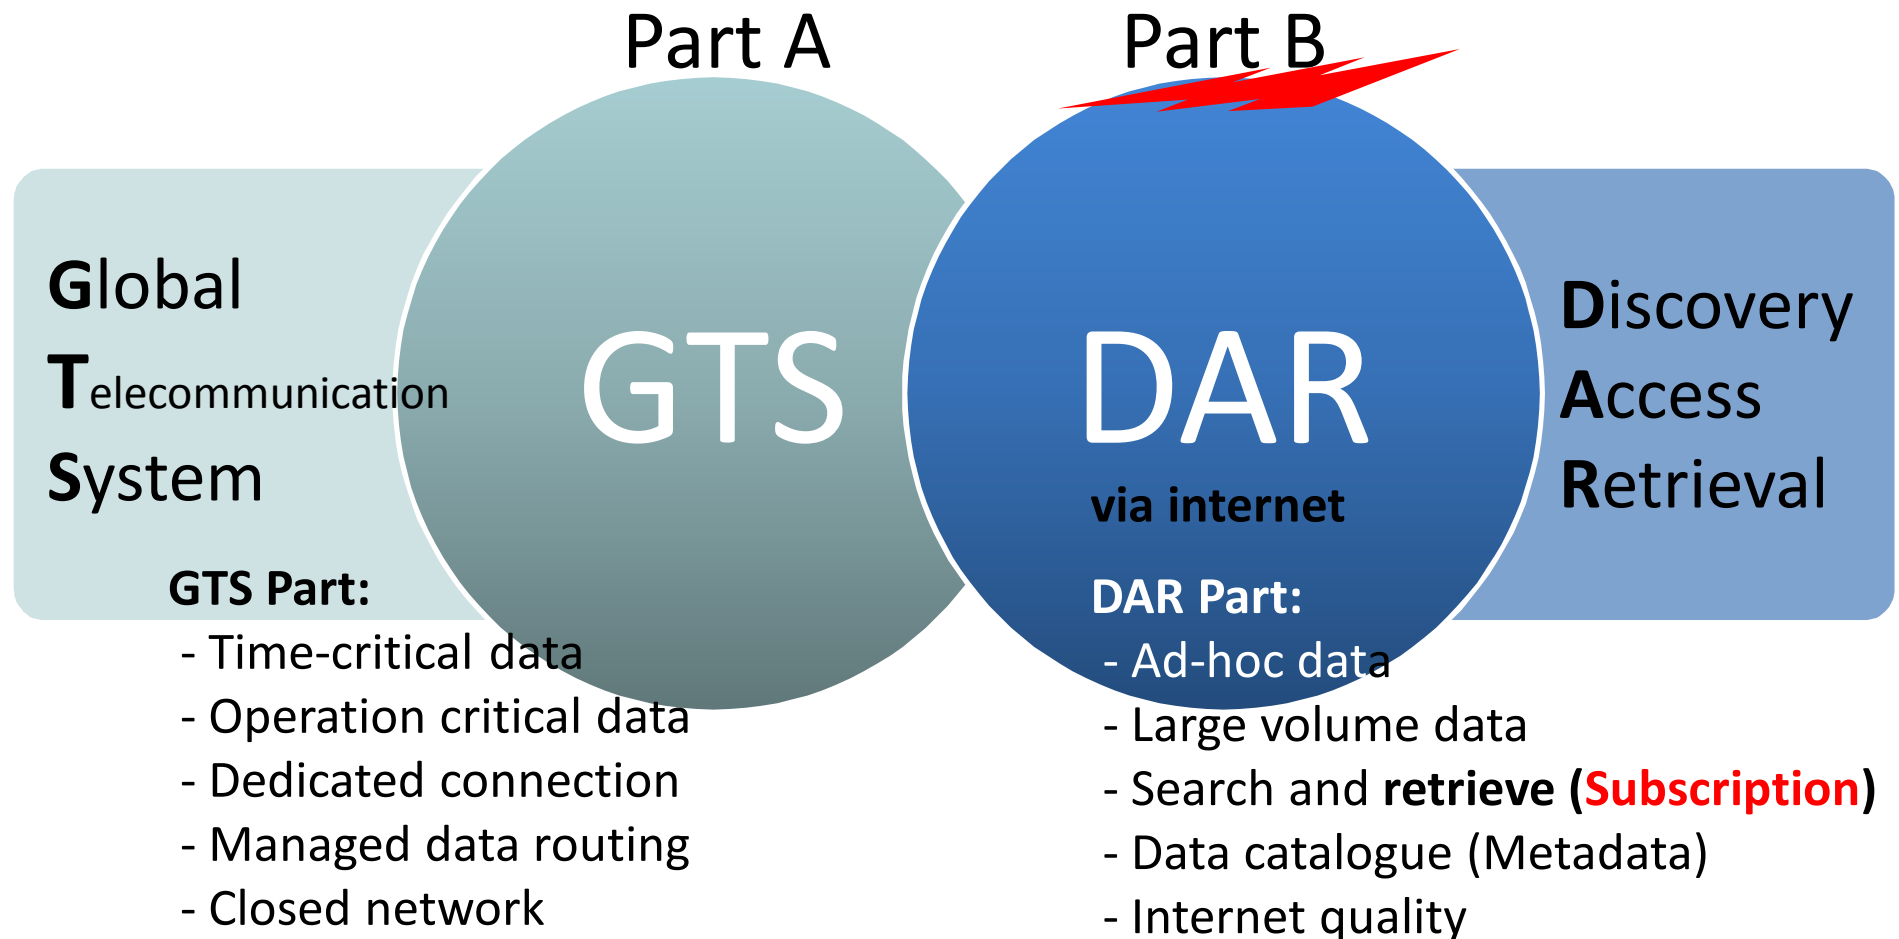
Part A

Part B

Global
Telecommunication
System

GTS

DAR
via internet

Discovery
Access
Retrieval

GTS Part:
- Time-critical data
- Operation critical data
- Dedicated connection
- Managed data routing
- Closed network

DAR Part:
- Ad-hoc data
- Large volume data
- Search and retrieve (Subscription)
- Data catalogue (Metadata)
- Internet quality